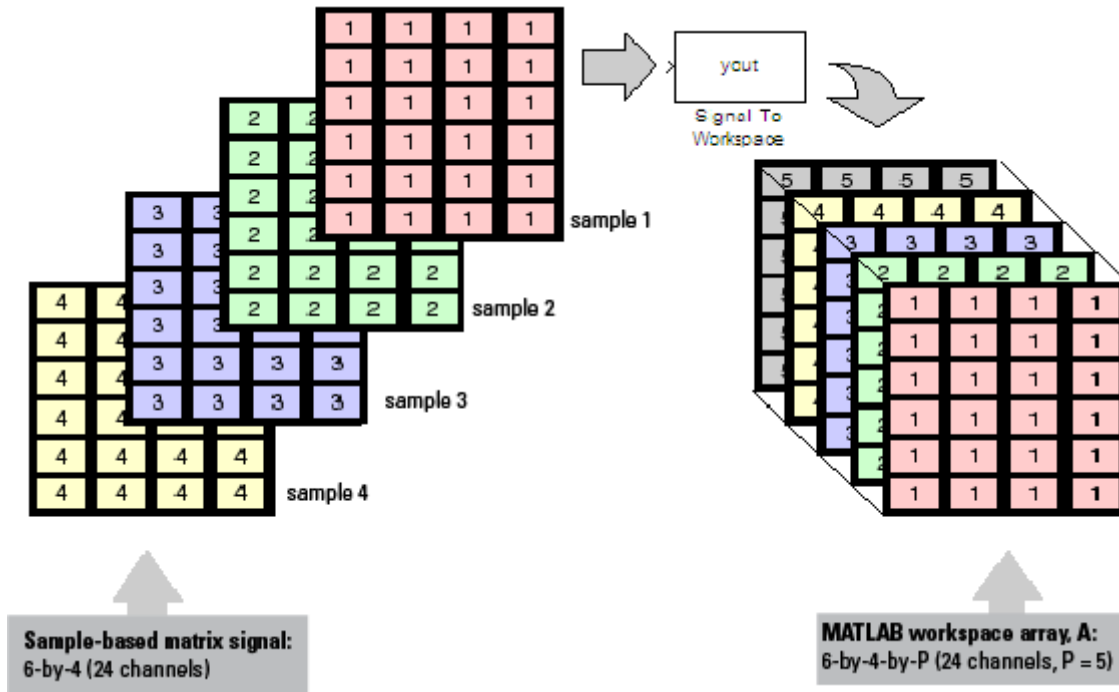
| 1 | 1 | 1 | 1 |
|---|---|---|---|
| 1 | 1 | 1 | 1 |
| 1 | 1 | 1 | 1 |
| 1 | 1 | 1 | 1 |
| 1 | 1 | 1 | 1 |
| 1 | 1 | 1 | 1 |

sample 1

| 2 | 2 | 2 | 2 |
|---|---|---|---|
| 2 | 2 | 2 | 2 |

sample 2

| 3 | 3 | 3 | 3 |
|---|---|---|---|
| 3 | 3 | 3 | 3 |

sample 3

| 4 | 4 | 4 | 4 |
|---|---|---|---|
| 4 | 4 | 4 | 4 |

sample 4

yout

Signal To Workspace

| 5 | 5 | 5 | 5 |
|---|---|---|---|

| 4 | 4 | 4 | 4 |
|---|---|---|---|

| 3 | 3 | 3 | 3 |
|---|---|---|---|

| 2 | 2 | 2 | 2 |
|---|---|---|---|

| 1 | 1 | 1 | 1 |
|---|---|---|---|
| 1 | 1 | 1 | 1 |
| 1 | 1 | 1 | 1 |
| 1 | 1 | 1 | 1 |
| 1 | 1 | 1 | 1 |
| 1 | 1 | 1 | 1 |

Sample-based matrix signal:
6-by-4 (24 channels)

MATLAB workspace array, A:
6-by-4-by-P (24 channels, P = 5)